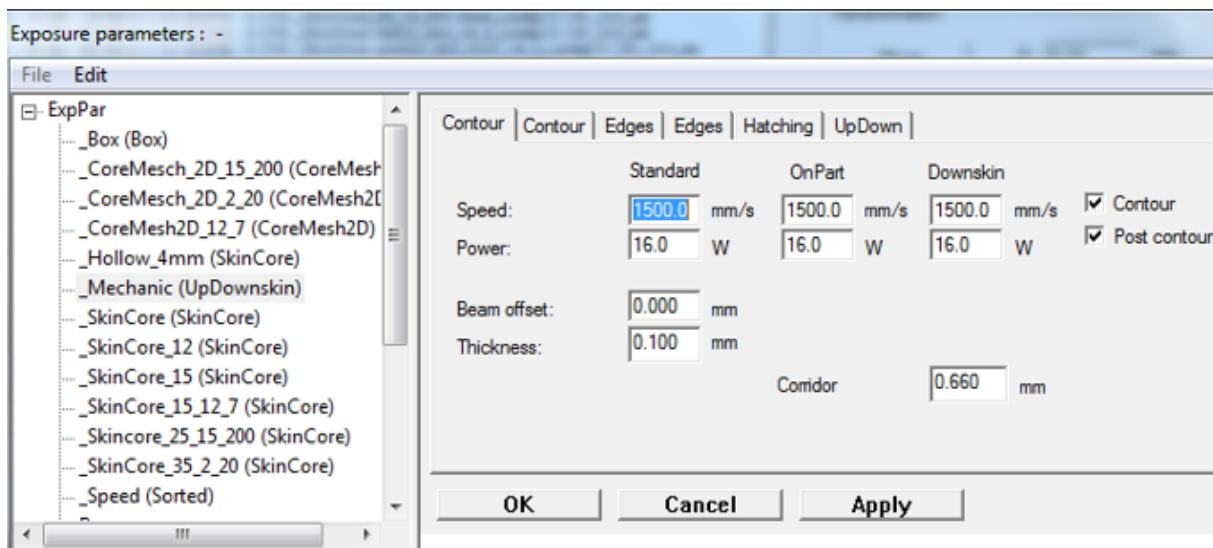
Exposure parameters : -

File Edit

ExpPar
_Box (Box)
_CoreMesch_2D_15_200 (CoreMesh
_CoreMesch_2D_2_20 (CoreMesh2D
_CoreMesh2D_12_7 (CoreMesh2D)
_Hollow_4mm (SkinCore)
_Mechanic (UpDownskin)
_SkinCore (SkinCore)
_SkinCore_12 (SkinCore)
_SkinCore_15 (SkinCore)
_SkinCore_15_12_7 (SkinCore)
_Skincore_25_15_200 (SkinCore)
_SkinCore_35_2_20 (SkinCore)
_Speed (Sorted)

Contour | Contour | Edges | Edges | Hatching | UpDown

| | Standard | | OnPart | | Downskin | |
|---|---|---|---|---|---|---|
| Speed: | 1500.0 | mm/s | 1500.0 | mm/s | 1500.0 | mm/s |
| Power: | 16.0 | W | 16.0 | W | 16.0 | W |

Contour
Post contour

Beam offset: 0.000 mm
Thickness: 0.100 mm

Corridor 0.660 mm

OK Cancel Apply